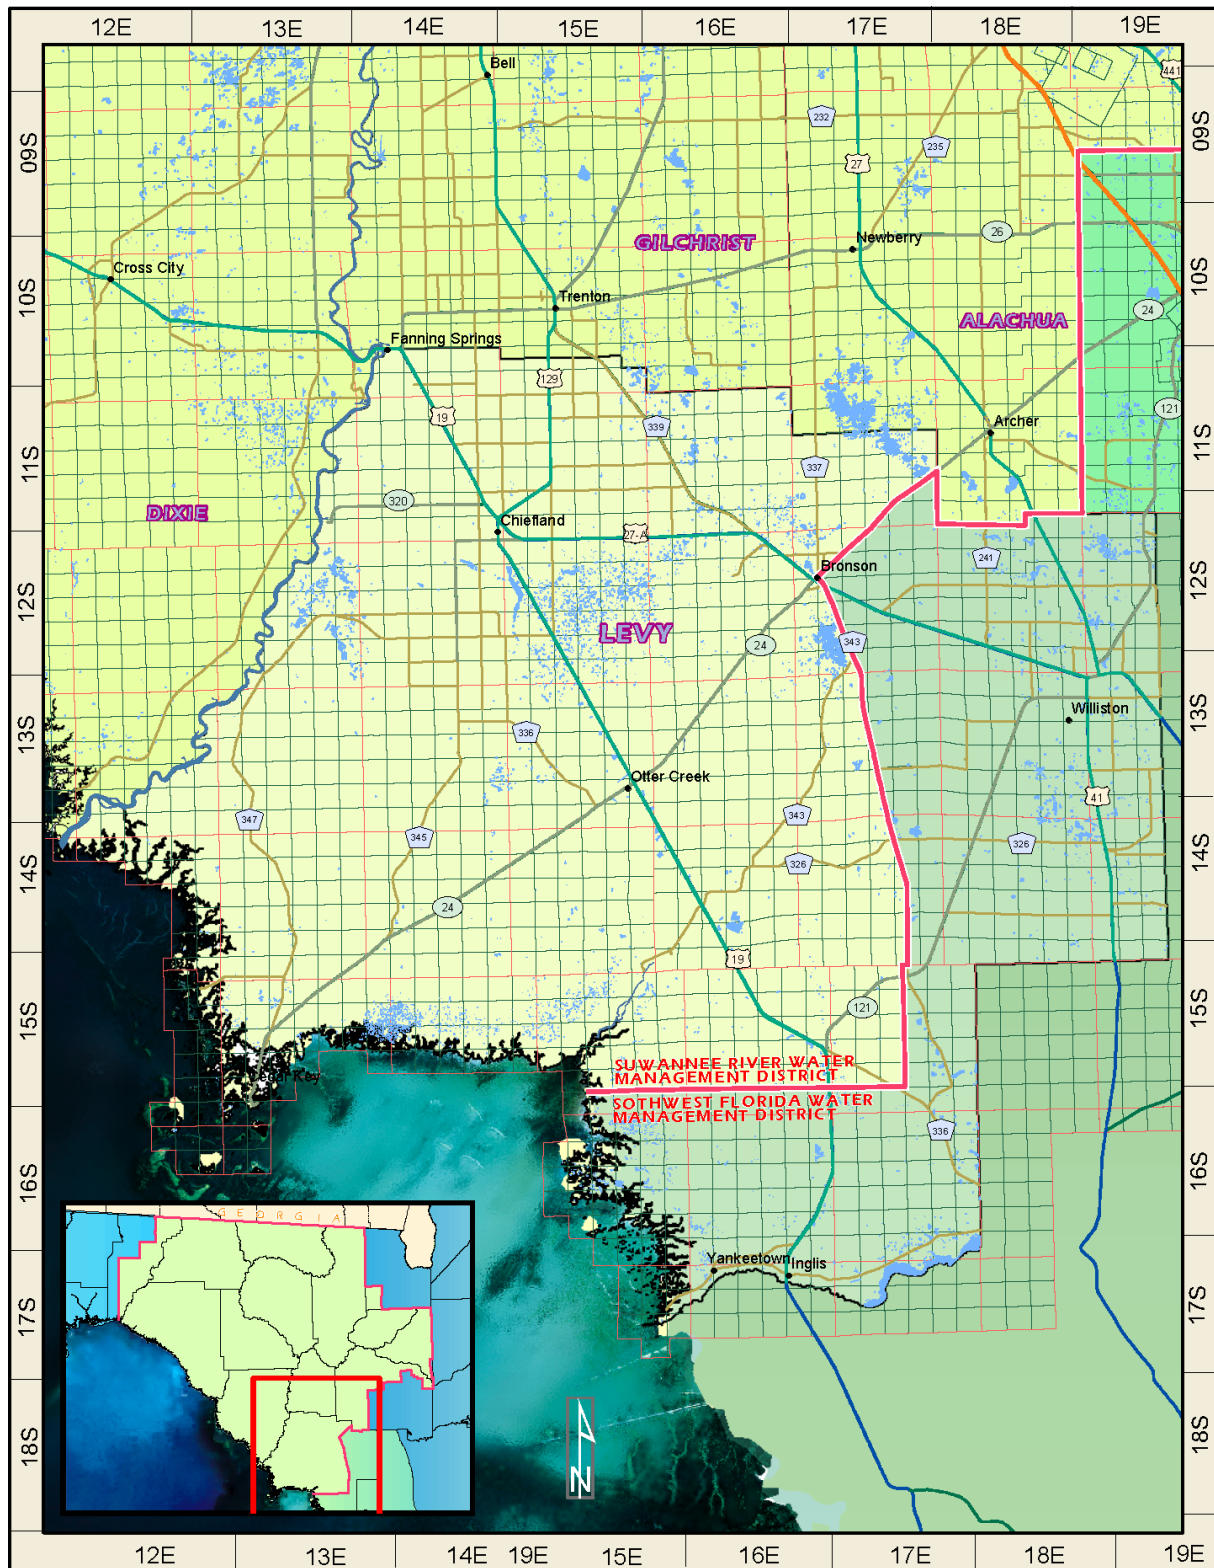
12E 13E 14E 15E 16E 17E 18E 19E

09S 10S 11S 12S 13S 14S 15S 16S 17S 18S

09S 10S 11S 12S 13S 14S 15S 16S 17S 18S

Bell
232
441
27
235
GILCHRIST
Newberry
26
Cross City
Trenton
10S
ALACHUA
24
Fanning Springs
129
19
339
121
Archer
337
320
DIXIE
Chiefland
27-A
241
Bronson
LEVY
343
24
Williston
336
Otter Creek
41
347
343
345
326
326
24
19
121
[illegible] Key
SUWANNEE RIVER WATER MANAGEMENT DISTRICT
SOTHWEST FLORIDA WATER MANAGEMENT DISTRICT
336
GEORGIA
Yankeetown
Inglis
N

12E 13E 14E 19E 15E 16E 17E 18E 19E